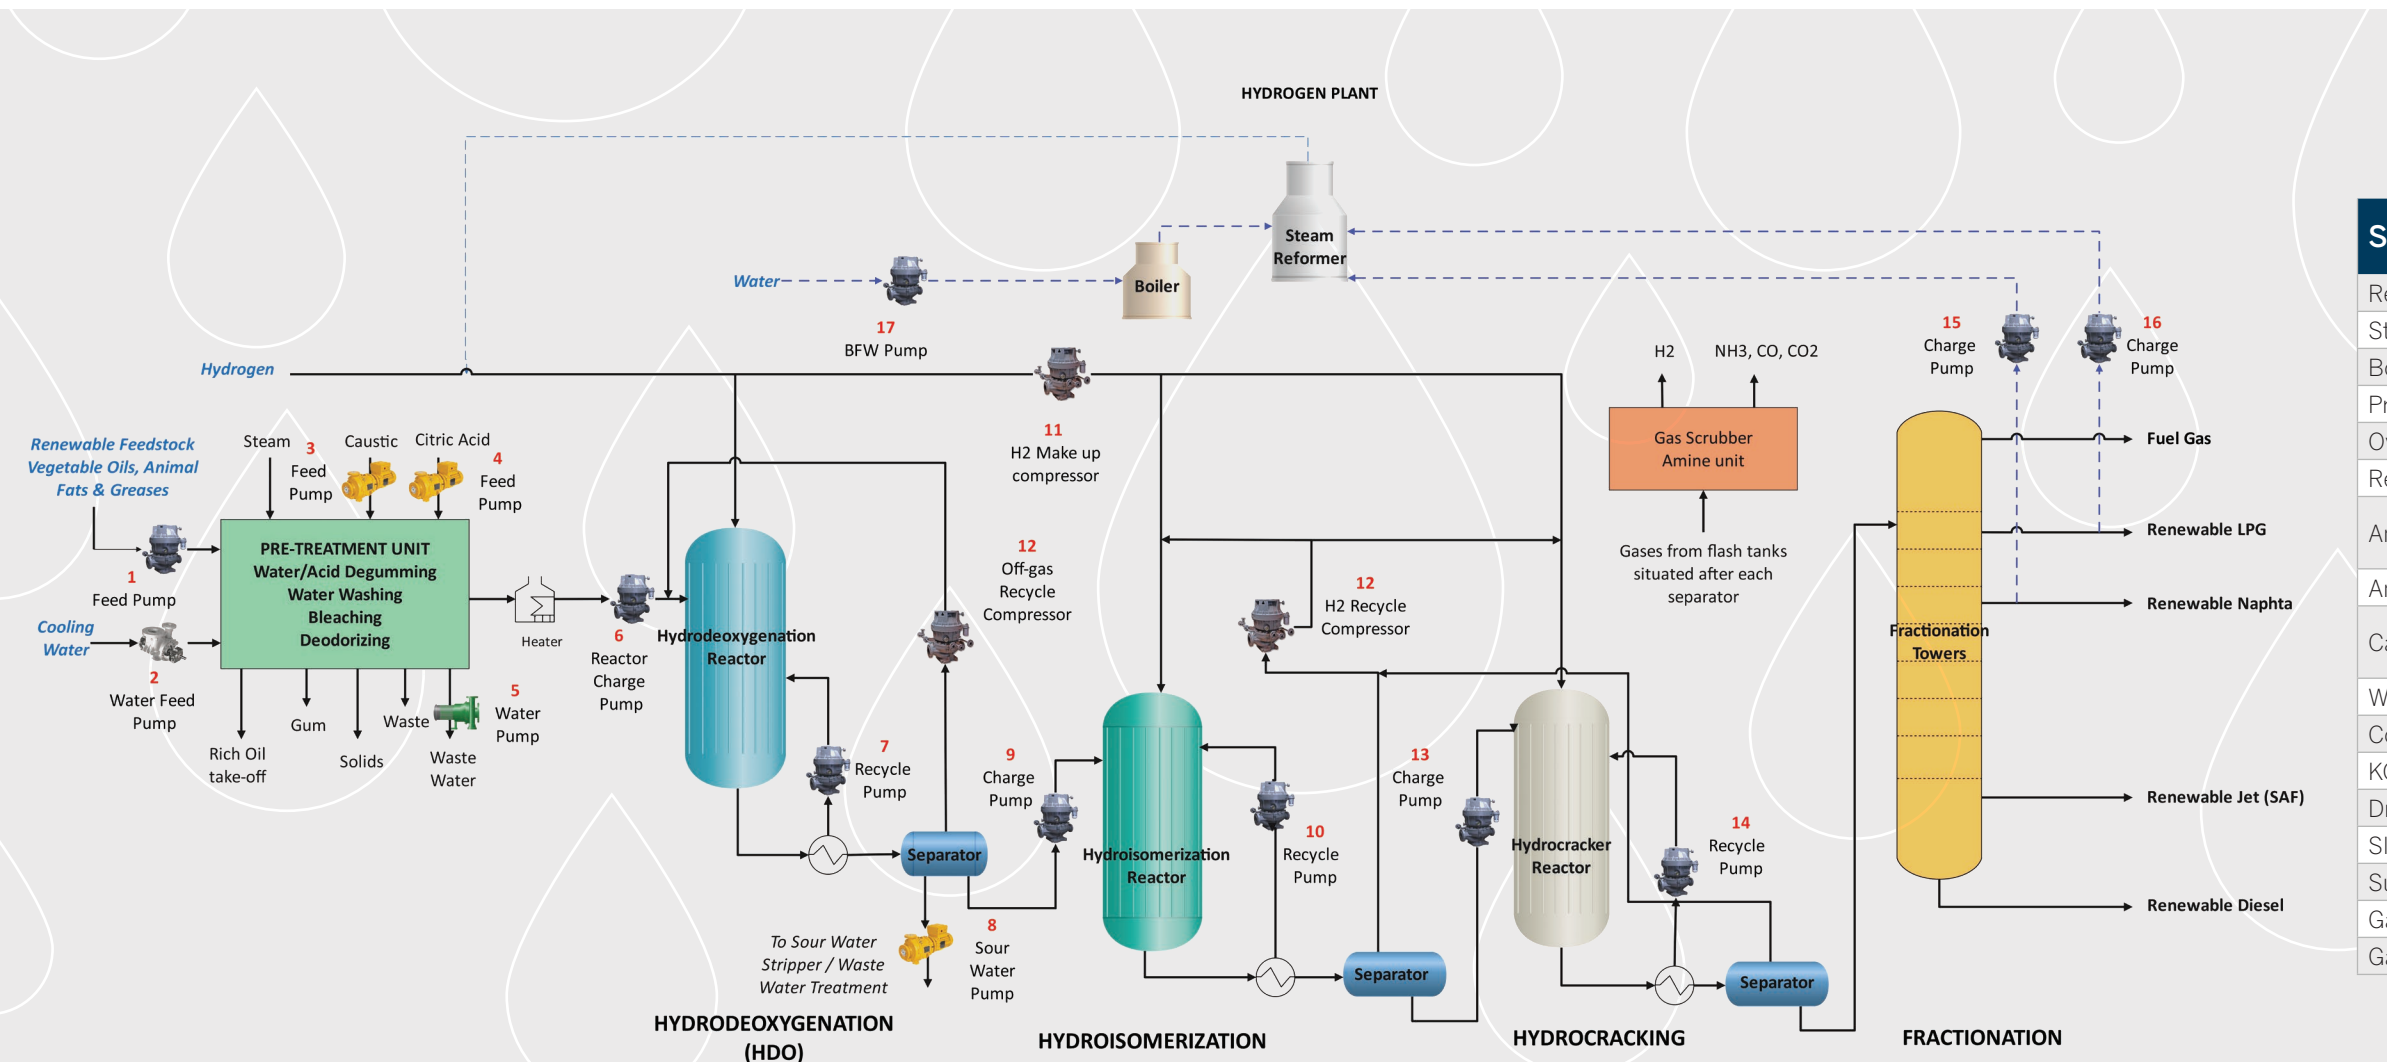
HYDROGEN PLANT

Steam Reformer

Boiler

Water

17
BFW Pump

Hydrogen

11
H2 Make up compressor

H2

NH3, CO, CO2

Gas Scrubber Amine unit

Gases from flash tanks situated after each separator

15
Charge Pump

16
Charge Pump

Fuel Gas

Renewable LPG

Renewable Naphta

Renewable Jet (SAF)

Renewable Diesel

Fractionation Towers

Renewable Feedstock Vegetable Oils, Animal Fats & Greases

Steam

3
Feed Pump

Caustic

Citric Acid

4
Feed Pump

1
Feed Pump

PRE-TREATMENT UNIT
Water/Acid Degumming
Water Washing
Bleaching
Deodorizing

Cooling Water

2
Water Feed Pump

Rich Oil take-off

Gum

Solids

Waste

5
Water Pump

Waste Water

Heater

6
Reactor Charge Pump

Hydrodeoxygenation Reactor

12
Off-gas Recycle Compressor

7
Recycle Pump

Separator

To Sour Water Stripper / Waste Water Treatment

8
Sour Water Pump

9
Charge Pump

Hydroisomerization Reactor

10
Recycle Pump

Separator

12
H2 Recycle Compressor

13
Charge Pump

Hydrocracker Reactor

14
Recycle Pump

Separator

HYDRODEOXYGENATION (HDO)

HYDROISOMERIZATION

HYDROCRACKING

FRACTIONATION

S
Re
St
Bo
Pr
O
Re
Ar
Ar
Ca
W
Co
K
Dr
Sl
Su
Ga
Ga